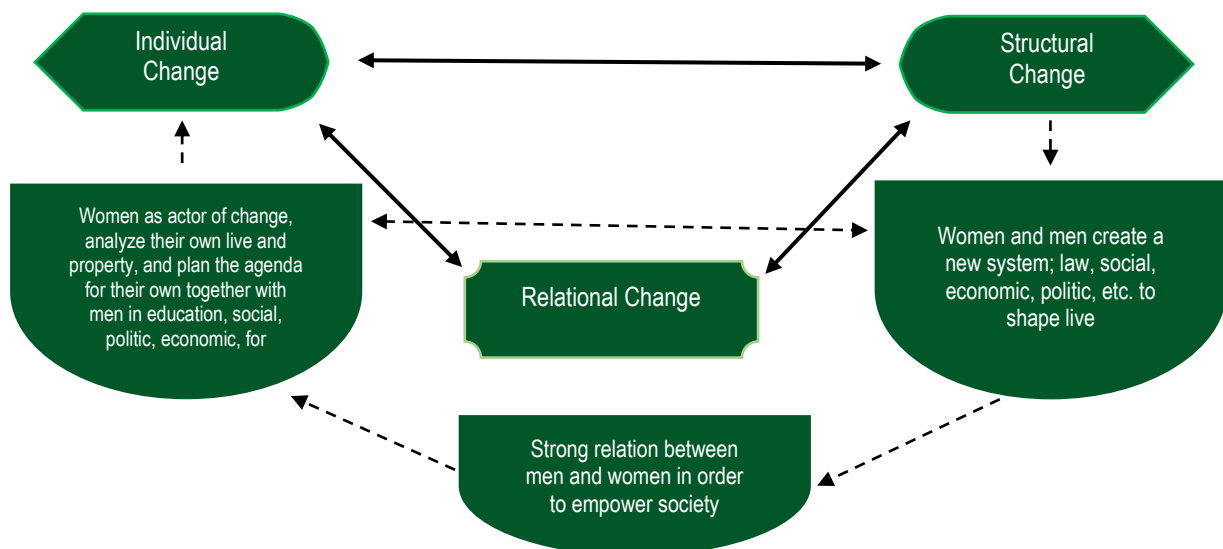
Individual Change

Structural Change

Women as actor of change, analyze their own live and property, and plan the agenda for their own together with men in education, social, politic, economic, for

Relational Change

Women and men create a new system; law, social, economic, politic, etc. to shape live

Strong relation between men and women in order to empower society